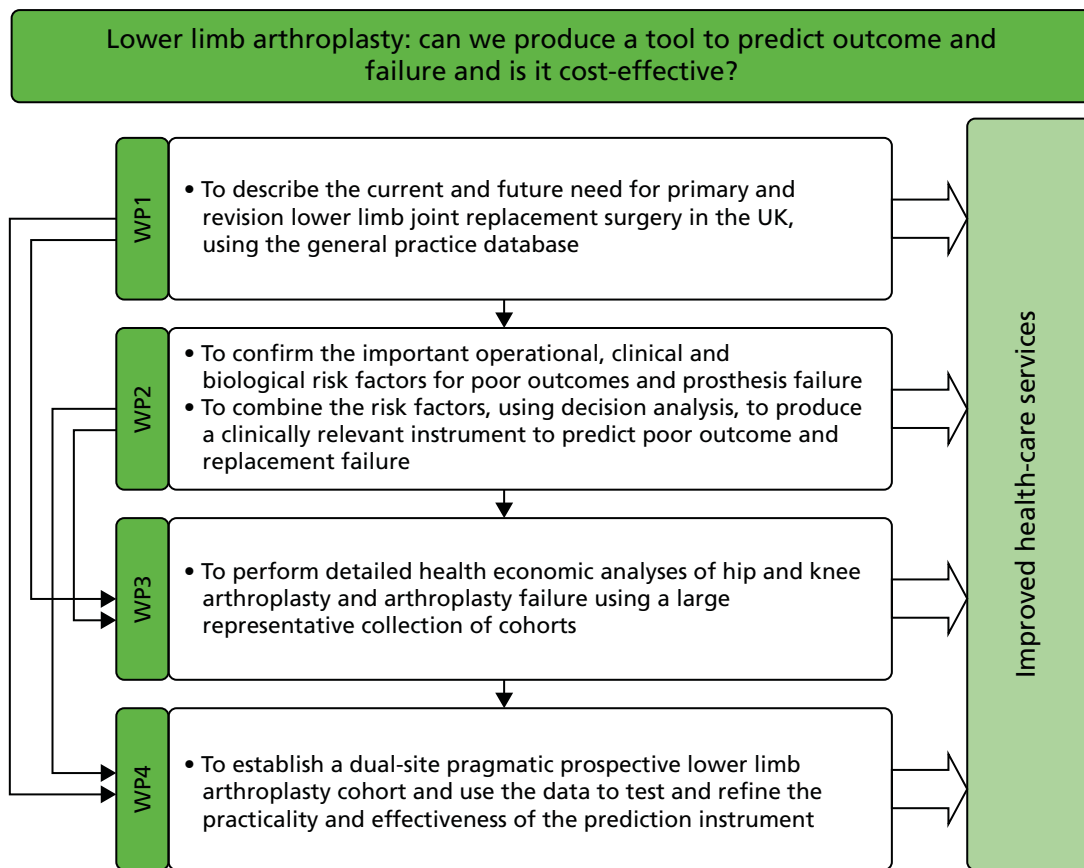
Lower limb arthroplasty: can we produce a tool to predict outcome and failure and is it cost-effective?

WP1

• To describe the current and future need for primary and revision lower limb joint replacement surgery in the UK, using the general practice database

WP2

• To confirm the important operational, clinical and biological risk factors for poor outcomes and prosthesis failure
• To combine the risk factors, using decision analysis, to produce a clinically relevant instrument to predict poor outcome and replacement failure

WP3

• To perform detailed health economic analyses of hip and knee arthroplasty and arthroplasty failure using a large representative collection of cohorts

WP4

• To establish a dual-site pragmatic prospective lower limb arthroplasty cohort and use the data to test and refine the practicality and effectiveness of the prediction instrument

Improved health-care services